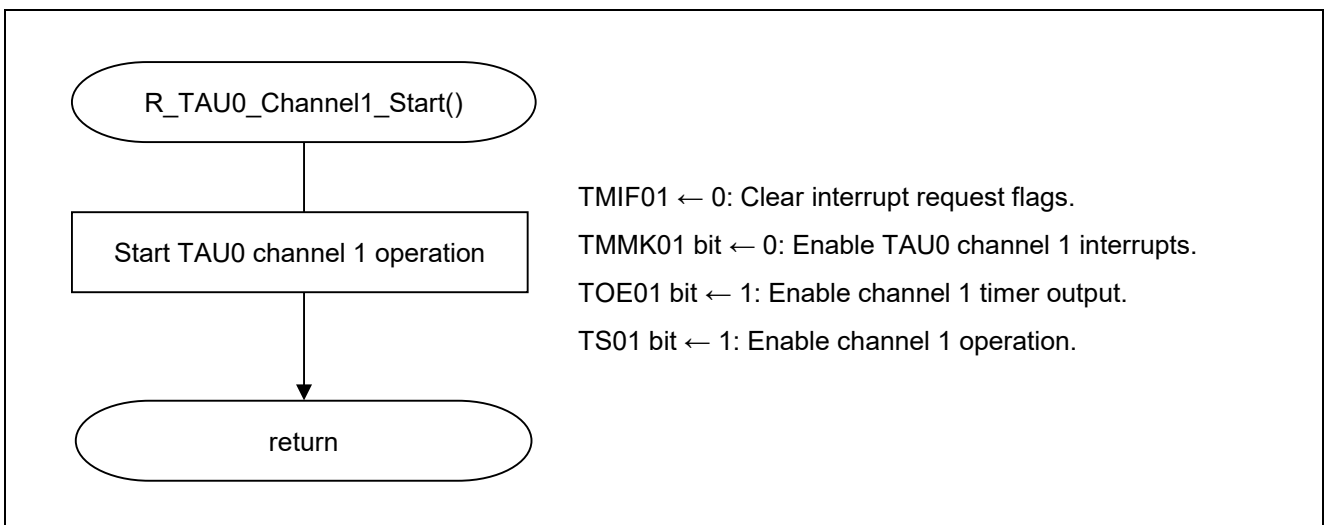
R_TAU0_Channel1_Start()

Start TAU0 channel 1 operation

return

TMIF01 ← 0: Clear interrupt request flags.

TMMK01 bit ← 0: Enable TAU0 channel 1 interrupts.

TOE01 bit ← 1: Enable channel 1 timer output.

TS01 bit ← 1: Enable channel 1 operation.